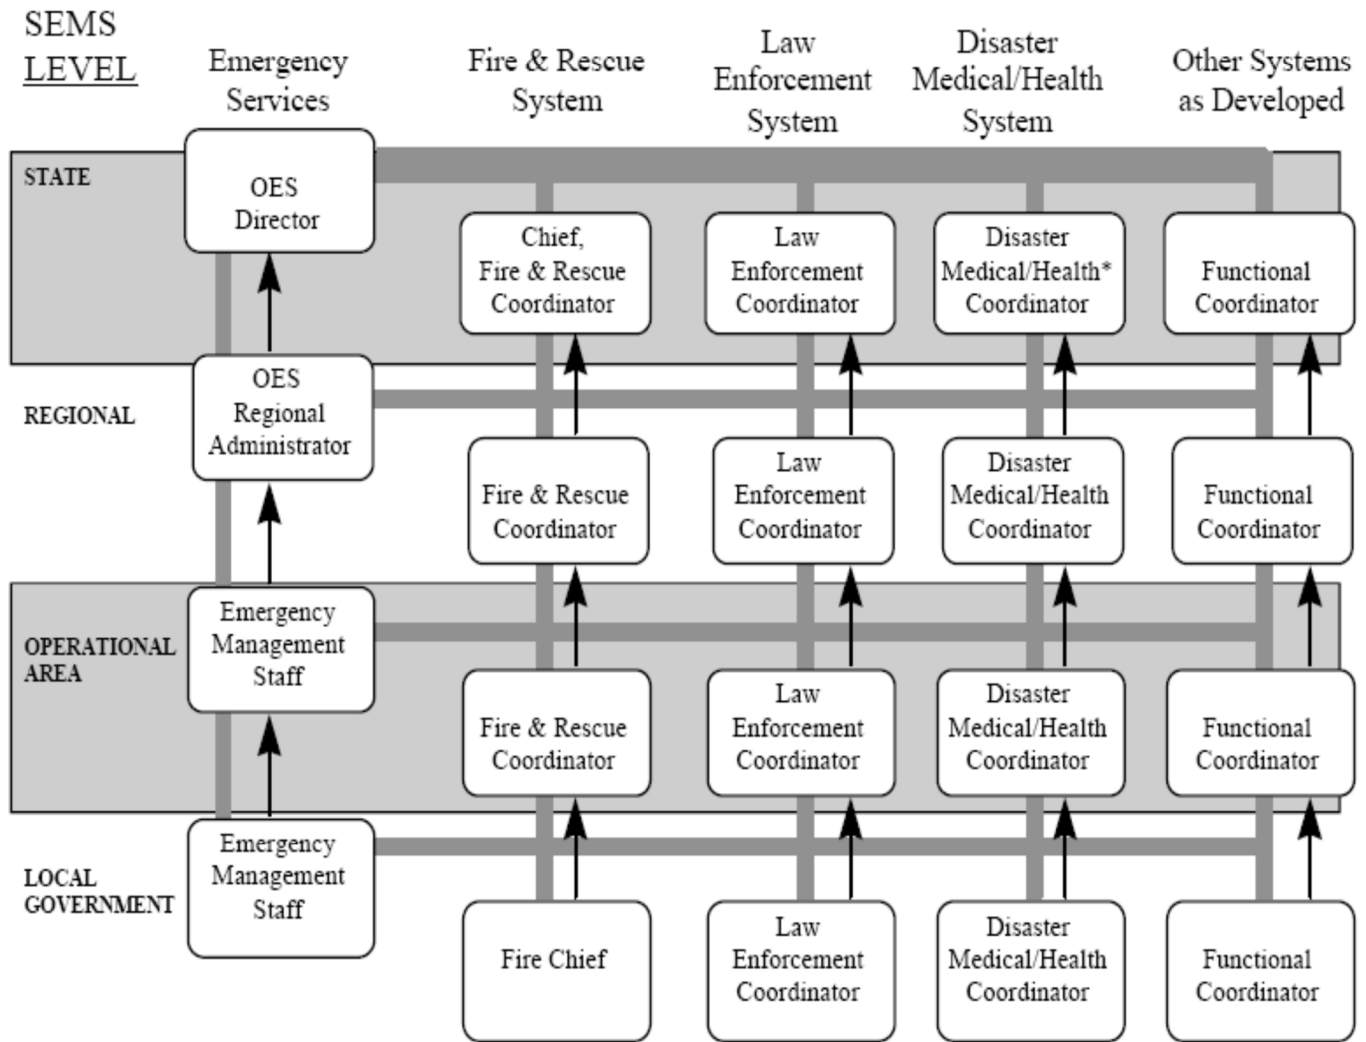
SEMS LEVEL

Emergency Services

Fire & Rescue System

Law Enforcement System

Disaster Medical/Health System

Other Systems as Developed

STATE

OES Director

Chief, Fire & Rescue Coordinator

Law Enforcement Coordinator

Disaster Medical/Health* Coordinator

Functional Coordinator

REGIONAL

OES Regional Administrator

Fire & Rescue Coordinator

Law Enforcement Coordinator

Disaster Medical/Health Coordinator

Functional Coordinator

OPERATIONAL AREA

Emergency Management Staff

Fire & Rescue Coordinator

Law Enforcement Coordinator

Disaster Medical/Health Coordinator

Functional Coordinator

LOCAL GOVERNMENT

Emergency Management Staff

Fire Chief

Law Enforcement Coordinator

Disaster Medical/Health Coordinator

Functional Coordinator